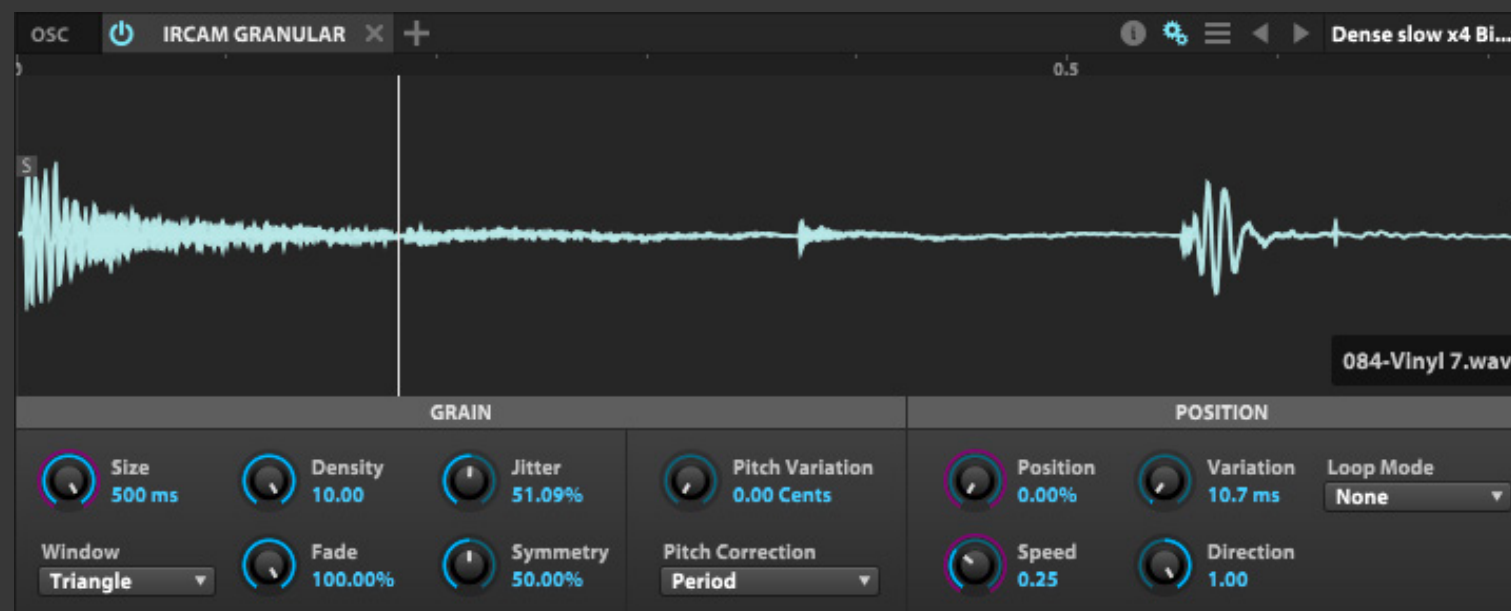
OSC IRCAM GRANULAR × +

Dense slow x4 Bi...

0

0.5

S

084-Vinyl 7.wav

GRAIN

Size
500 ms

Density
10.00

Jitter
51.09%

Pitch Variation
0.00 Cents

Window
Triangle

Fade
100.00%

Symmetry
50.00%

Pitch Correction
Period

POSITION

Position
0.00%

Variation
10.7 ms

Loop Mode
None

Speed
0.25

Direction
1.00